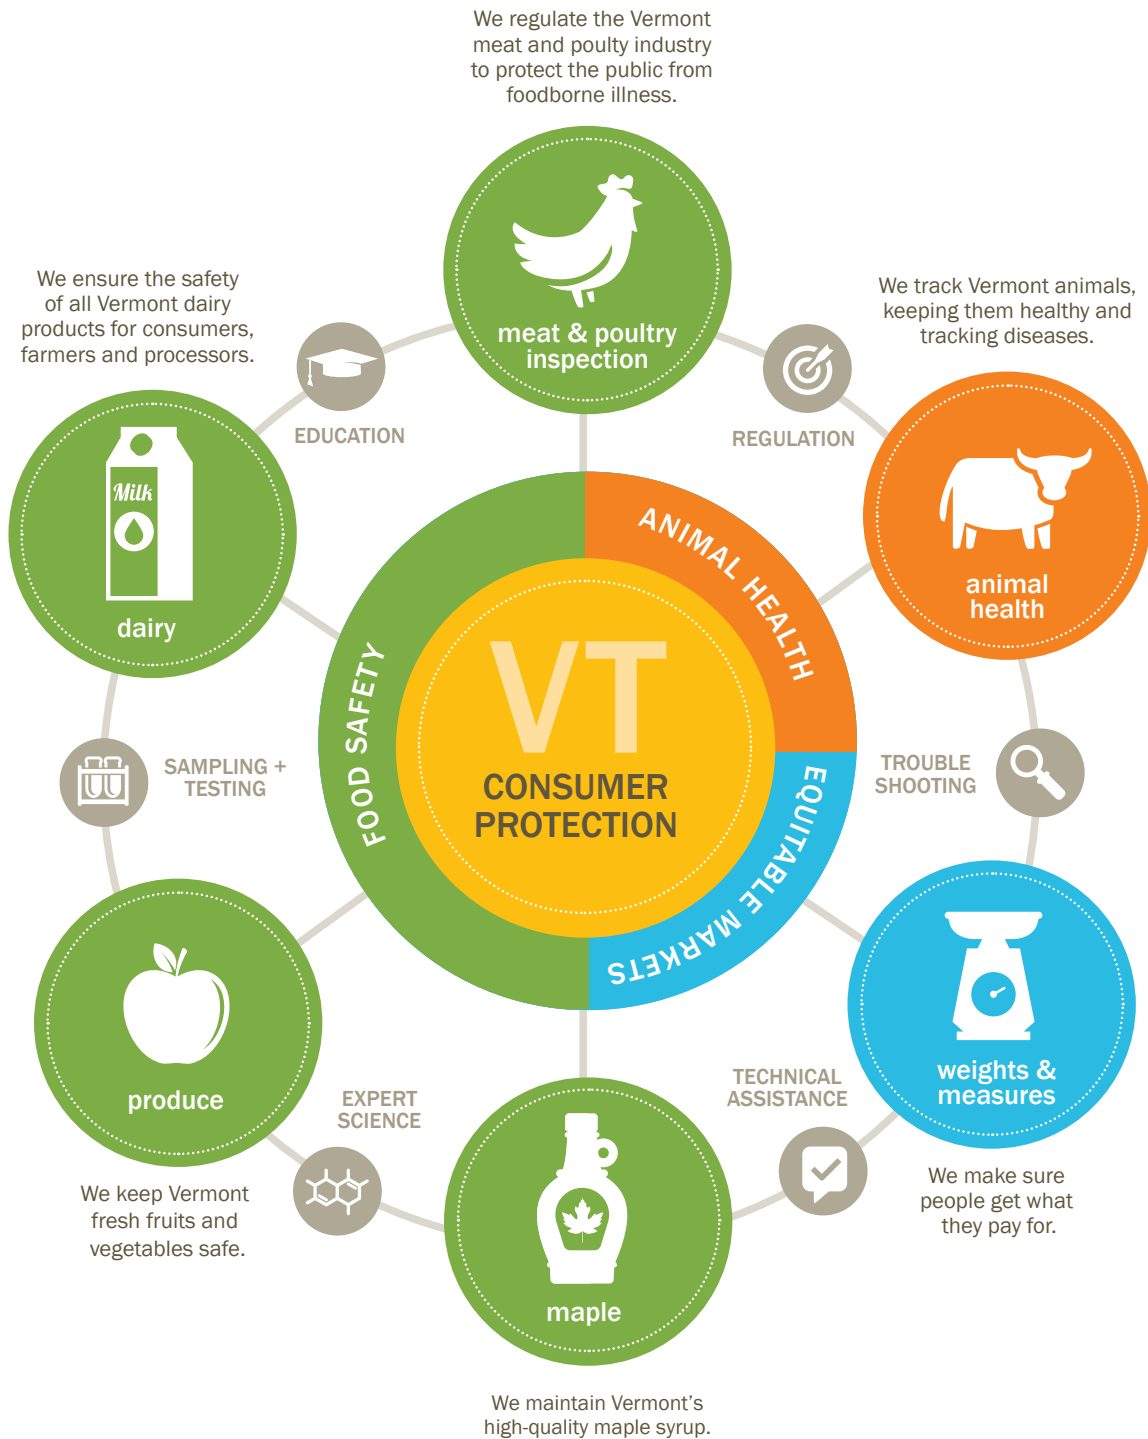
We regulate the Vermont meat and poulty industry to protect the public from foodborne illness.

meat & poultry inspection

We ensure the safety of all Vermont dairy products for consumers, farmers and processors.

EDUCATION

REGULATION

We track Vermont animals, keeping them healthy and tracking diseases.

Milk

dairy

ANIMAL HEALTH

animal health

FOOD SAFETY

VT

CONSUMER PROTECTION

EQUITABLE MARKETS

SAMPLING + TESTING

TROUBLE SHOOTING

produce

EXPERT SCIENCE

TECHNICAL ASSISTANCE

weights & measures

We keep Vermont fresh fruits and vegetables safe.

We make sure people get what they pay for.

maple

We maintain Vermont's high-quality maple syrup.